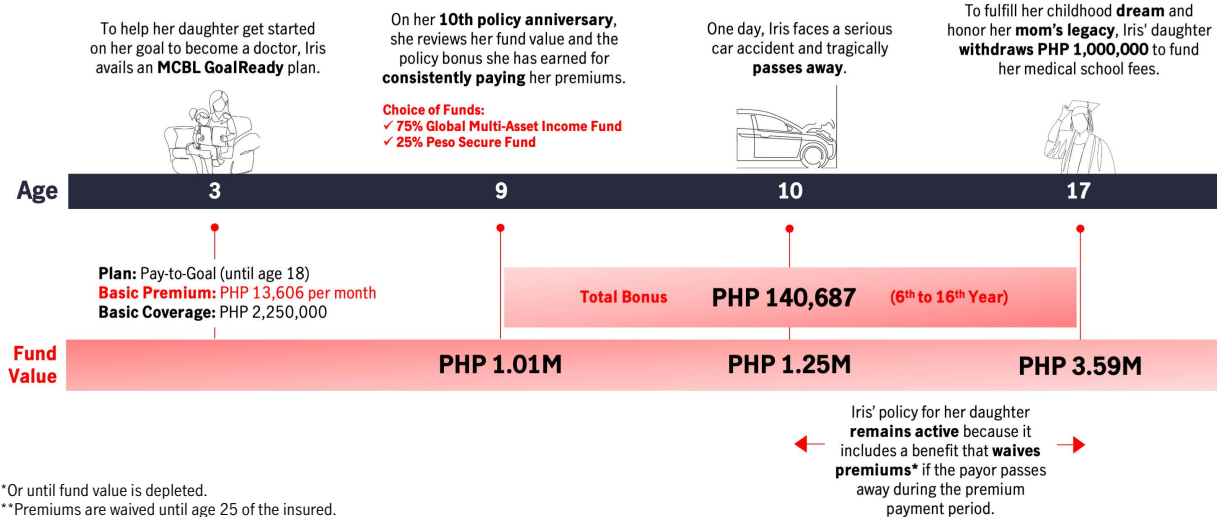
To help her daughter get started on her goal to become a doctor, Iris avails an **MCBL GoalReady** plan.

On her **10th policy anniversary**, she reviews her fund value and the policy bonus she has earned for **consistently paying** her premiums.

Choice of Funds:
✓ 75% Global Multi-Asset Income Fund
✓ 25% Peso Secure Fund

One day, Iris faces a serious car accident and tragically **passes away**.

To fulfill her childhood **dream** and honor her **mom's legacy**, Iris' daughter **withdraws PHP 1,000,000** to fund her medical school fees.

Age 3 9 10 17

**Plan:** Pay-to-Goal (until age 18)
**Basic Premium:** PHP 13,606 per month
**Basic Coverage:** PHP 2,250,000

Total Bonus PHP 140,687 ($6^{th}$ to $16^{th}$ Year)

Fund Value PHP 1.01M PHP 1.25M PHP 3.59M

Iris' policy for her daughter **remains active** because it includes a benefit that **waives premiums*** if the payor passes away during the premium payment period.

*Or until fund value is depleted.
**Premiums are waived until age 25 of the insured.